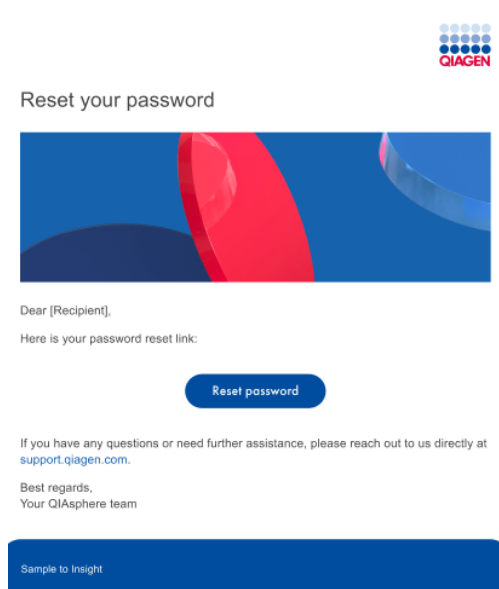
QIAGEN

Reset your password

Dear [Recipient],

Here is your password reset link:

Reset password

If you have any questions or need further assistance, please reach out to us directly at support.qiagen.com.

Best regards,
Your QIAsphere team

Sample to Insight